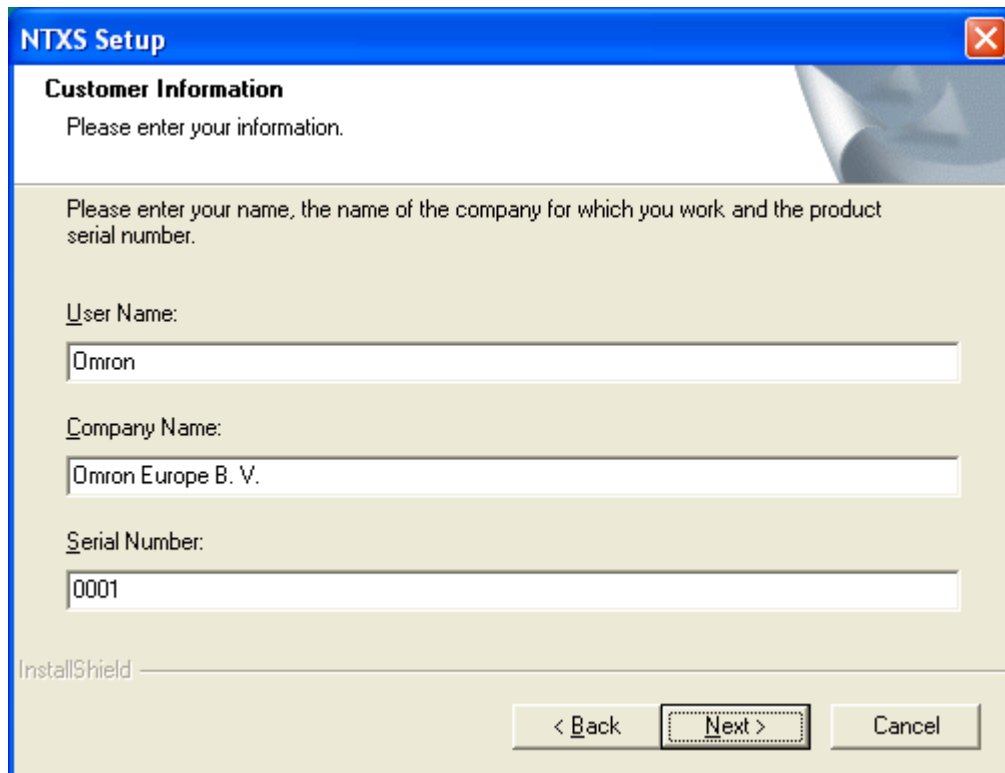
NTXS Setup

Customer Information

Please enter your information.

Please enter your name, the name of the company for which you work and the product serial number.

User Name:

Omron

Company Name:

Omron Europe B. V.

Serial Number:

0001

InstallShield

< Back

Next >

Cancel